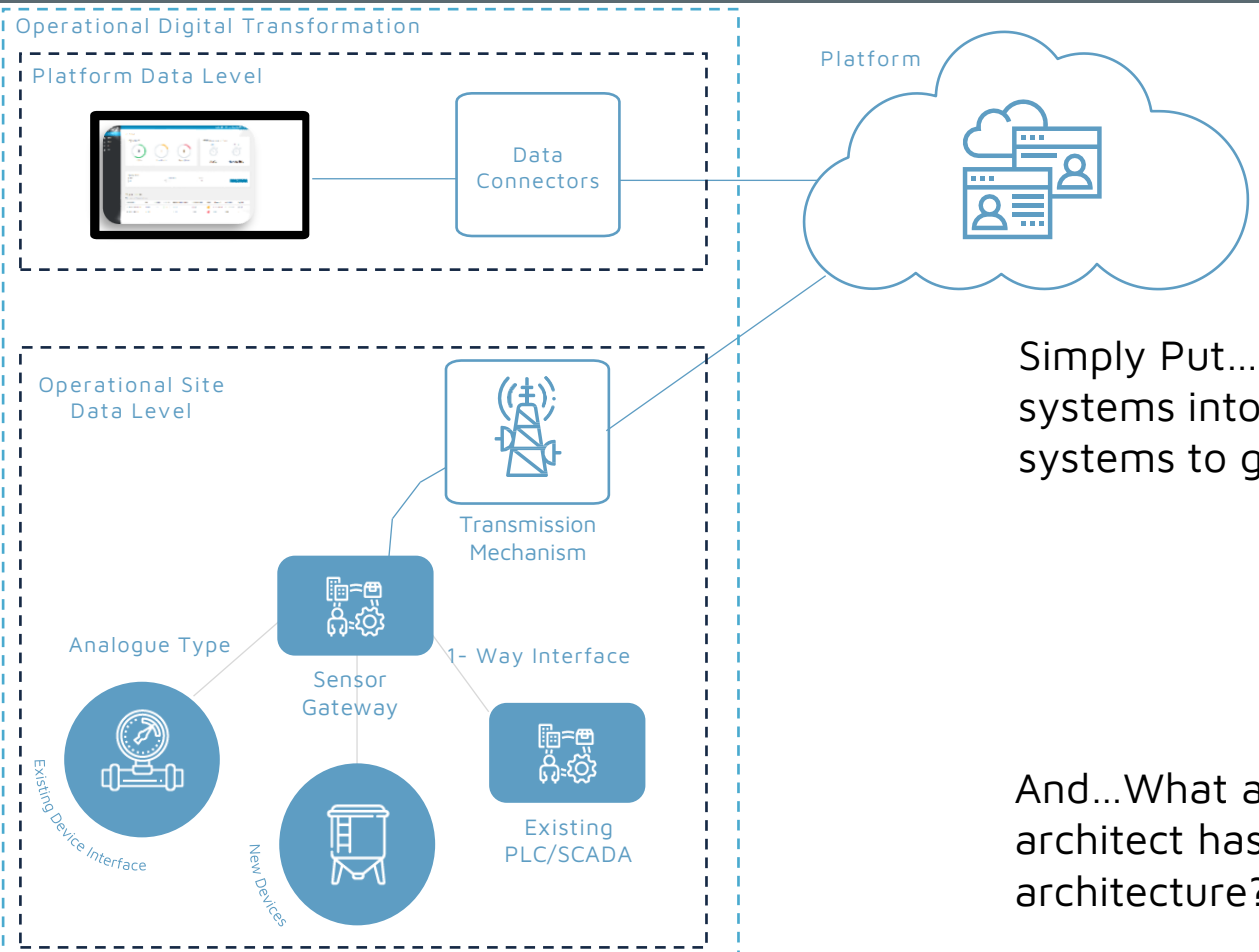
Operational Digital Transformation

Platform Data Level

Data Connectors

Platform

Operational Site Data Level

Transmission Mechanism

Analogue Type

Sensor Gateway

1- Way Interface

Existing Device Interface

New Devices

Existing PLC/SCADA

Simply Put… systems into systems to g

And…What a architect has architecture?